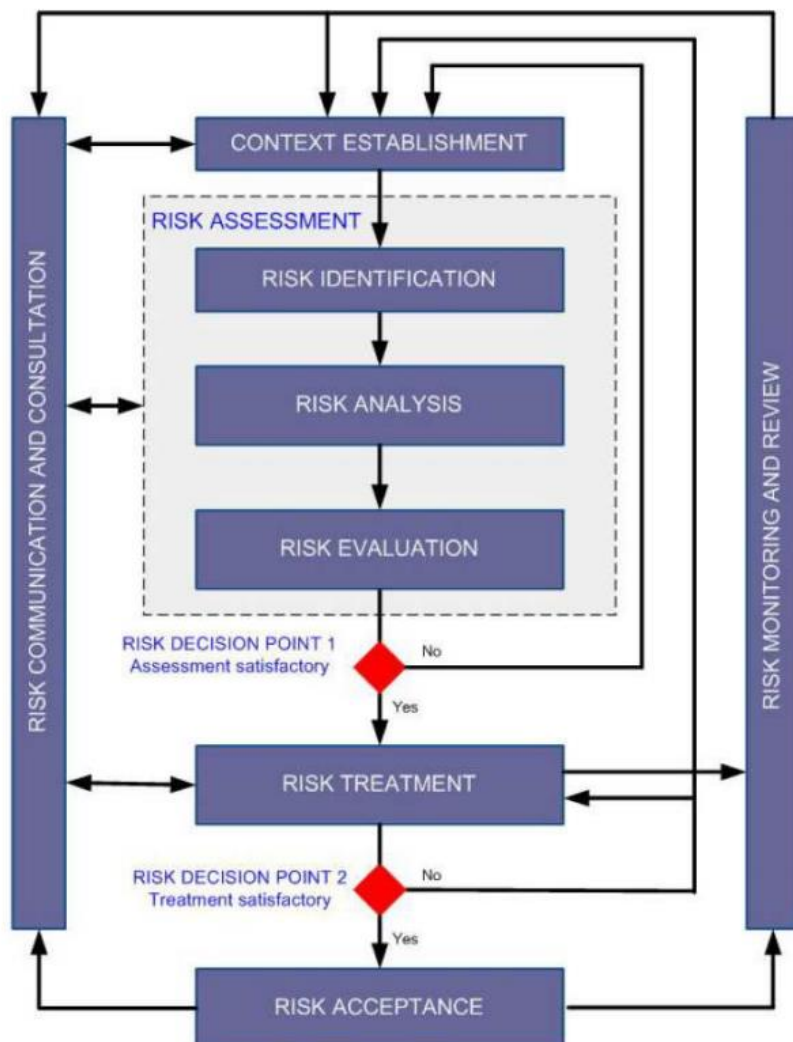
RISK COMMUNICATION AND CONSULTATION

CONTEXT ESTABLISHMENT

RISK ASSESSMENT

RISK IDENTIFICATION

RISK ANALYSIS

RISK EVALUATION

RISK DECISION POINT 1
Assessment satisfactory

No

Yes

RISK TREATMENT

RISK DECISION POINT 2
Treatment satisfactory

No

Yes

RISK ACCEPTANCE

RISK MONITORING AND REVIEW